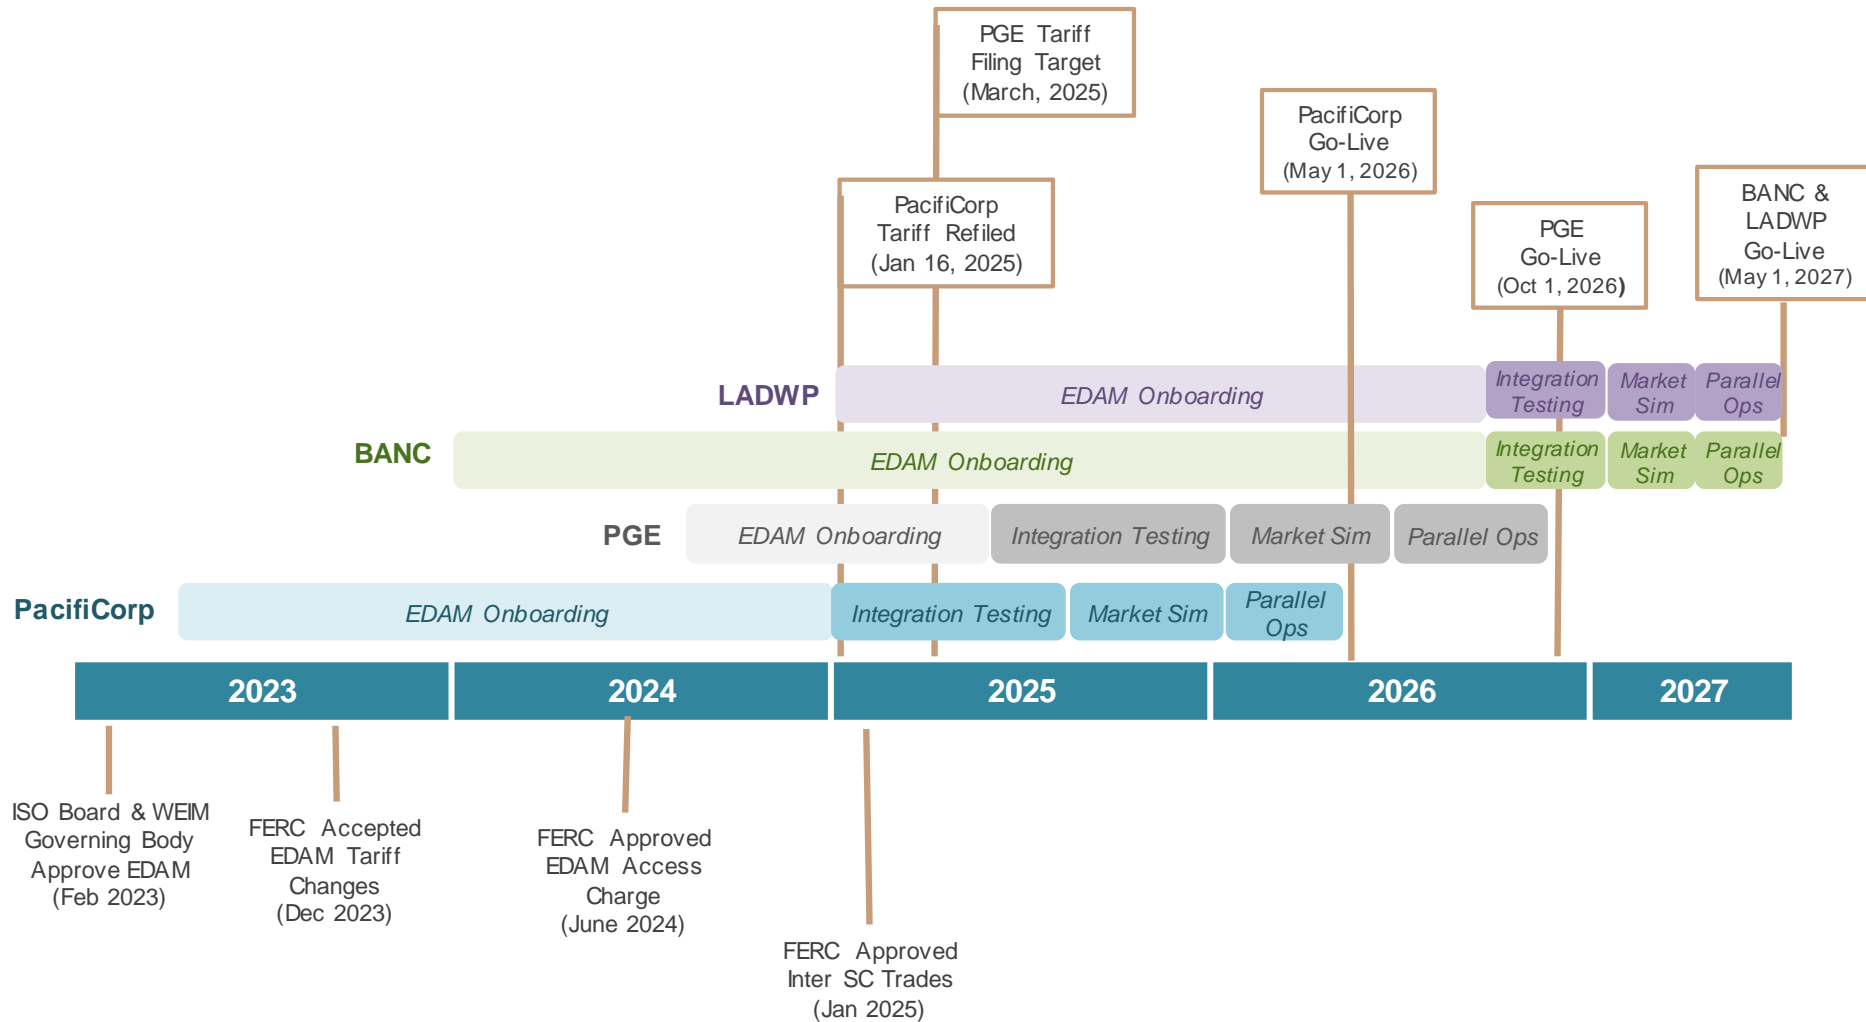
PGE Tariff Filing Target (March, 2025)

PacifiCorp Go-Live (May 1, 2026)

PacifiCorp Tariff Refiled (Jan 16, 2025)

PGE Go-Live (Oct 1, 2026)

BANC & LADWP Go-Live (May 1, 2027)

LADWP EDAM Onboarding Integration Testing Market Sim Parallel Ops

BANC EDAM Onboarding Integration Testing Market Sim Parallel Ops

PGE EDAM Onboarding Integration Testing Market Sim Parallel Ops

PacifiCorp EDAM Onboarding Integration Testing Market Sim Parallel Ops

2023 2024 2025 2026 2027

ISO Board & WEIM Governing Body Approve EDAM (Feb 2023)

FERC Accepted EDAM Tariff Changes (Dec 2023)

FERC Approved EDAM Access Charge (June 2024)

FERC Approved Inter SC Trades (Jan 2025)